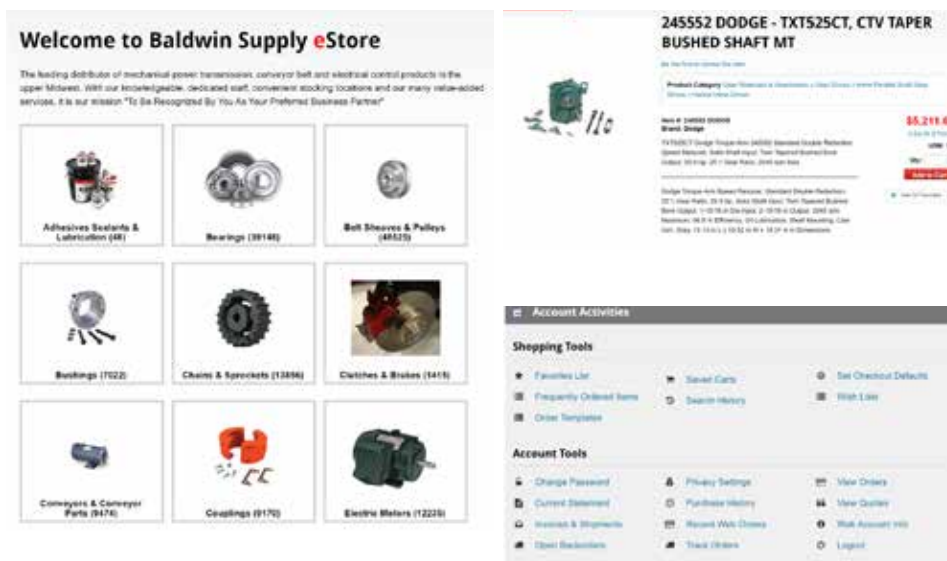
Welcome to Baldwin Supply eStore

The leading distributor of mechanical power transmission, conveyor belt and electrical control products to the upper Midwest. With our knowledgeable, dedicated staff, convenient stocking locations and our many value-added services, it is our mission "To Be Recognized By You As Your Preferred Business Partner"

Adhesives Sealants & Lubrication (48)

Bearings (39146)

Belt Sheaves & Pulleys (48525)

Bushings (7022)

Chains & Sprockets (13856)

Clutches & Brakes (1415)

Conveyors & Conveyor Parts (9474)

Couplings (9170)

Electric Motors (12225)

245552 DODGE - TXT525CT, CTV TAPER BUSHED SHAFT MT

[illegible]

Product Category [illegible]

Item # 245552 DODGE
Brand: Dodge

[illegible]

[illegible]

$5,211.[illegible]

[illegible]

Account Activities

Shopping Tools

Favorites List
Frequently Ordered Items
Order Templates
Saved Carts
Search History
Set Checkout Defaults
Wish Lists

Account Tools

Change Password
Current Statement
Invoices & Shipments
Open Backorders
Privacy Settings
Purchase History
Recent Web Orders
Track Orders
View Orders
View Quotes
Web Account Info
Logout